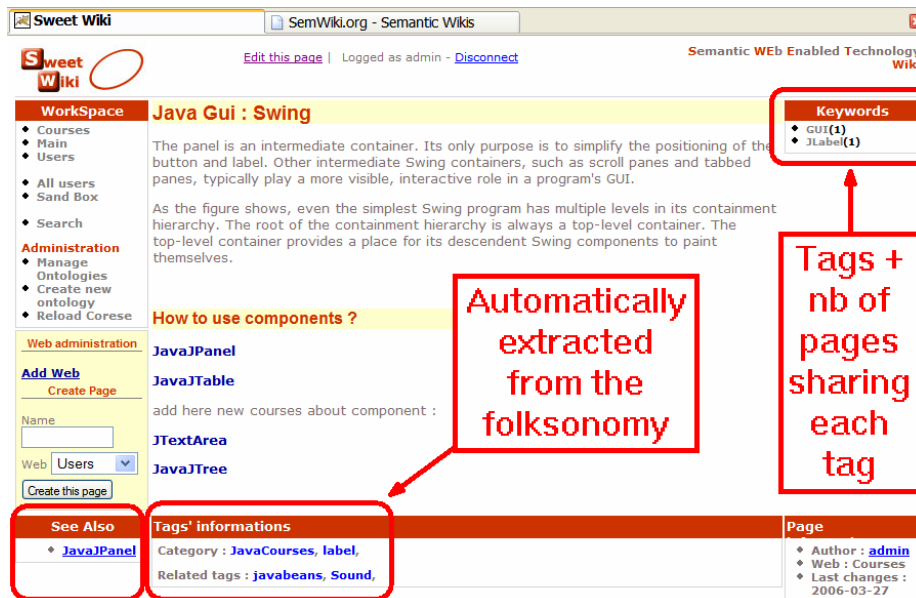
Sweet Wiki | SemWiki.org - Semantic Wikis

Sweet Wiki

Edit this page | Logged as admin - Disconnect

Semantic WEb Enabled Technology Wik

WorkSpace
- Courses
- Main
- Users
- All users
- Sand Box
- Search

Administration
- Manage Ontologies
- Create new ontology
- Reload Corese

Web administration
Add Web
Create Page
Name
Web Users
Create this page

Java Gui : Swing

The panel is an intermediate container. Its only purpose is to simplify the positioning of the button and label. Other intermediate Swing containers, such as scroll panes and tabbed panes, typically play a more visible, interactive role in a program's GUI.

As the figure shows, even the simplest Swing program has multiple levels in its containment hierarchy. The root of the containment hierarchy is always a top-level container. The top-level container provides a place for its descendent Swing components to paint themselves.

How to use components ?

JavaJPanel

JavaJTable

add here new courses about component :

JTextArea

JavaJTree

Keywords
- GUI(1)
- JLabel(1)

Tags + nb of pages sharing each tag

Automatically extracted from the folksonomy

See Also
- JavaJPanel

Tags' informations
Category : JavaCourses, label,
Related tags : javabeans, Sound,

Page
- Author : admin
- Web : Courses
- Last changes : 2006-03-27